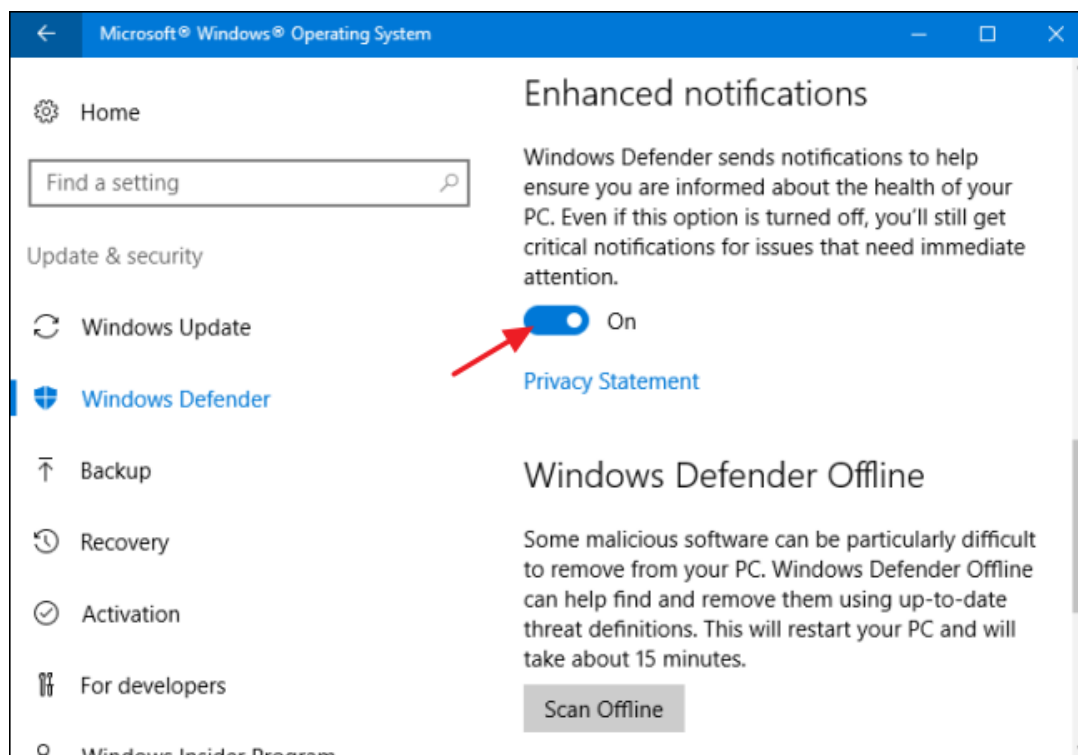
Microsoft® Windows® Operating System

Home

Find a setting

Update & security

Windows Update

Windows Defender

Backup

Recovery

Activation

For developers

Windows Insider Program

Enhanced notifications

Windows Defender sends notifications to help ensure you are informed about the health of your PC. Even if this option is turned off, you'll still get critical notifications for issues that need immediate attention.

On

Privacy Statement

Windows Defender Offline

Some malicious software can be particularly difficult to remove from your PC. Windows Defender Offline can help find and remove them using up-to-date threat definitions. This will restart your PC and will take about 15 minutes.

Scan Offline